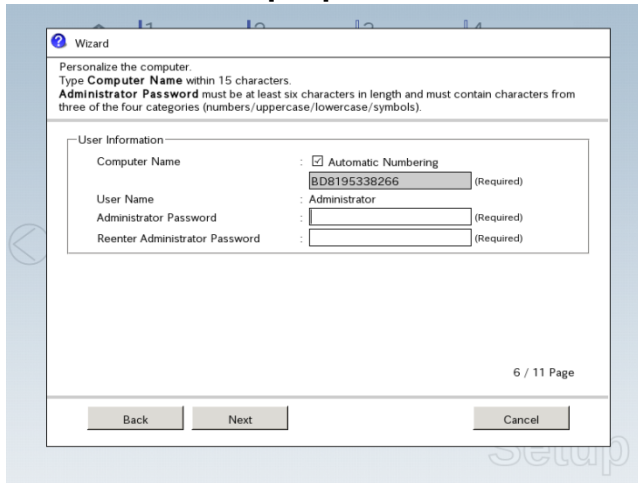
Wizard

Personalize the computer.
Type **Computer Name** within 15 characters.
**Administrator Password** must be at least six characters in length and must contain characters from three of the four categories (numbers/uppercase/lowercase/symbols).

User Information

Computer Name : ☑ Automatic Numbering
BD8195338266 (Required)
User Name : Administrator
Administrator Password : (Required)
Reenter Administrator Password : (Required)

6 / 11 Page

Back Next Cancel

Setup